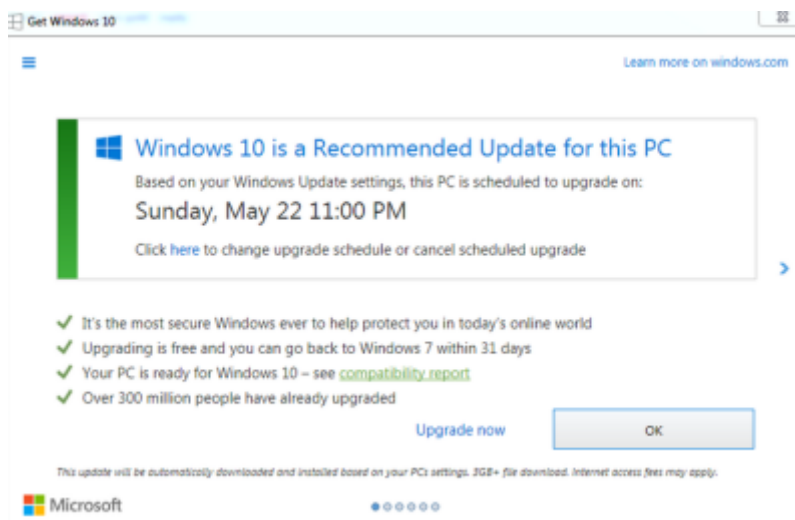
Get Windows 10

Learn more on windows.com

Windows 10 is a Recommended Update for this PC

Based on your Windows Update settings, this PC is scheduled to upgrade on:

Sunday, May 22 11:00 PM

Click here to change upgrade schedule or cancel scheduled upgrade

It's the most secure Windows ever to help protect you in today's online world

Upgrading is free and you can go back to Windows 7 within 31 days

Your PC is ready for Windows 10 – see compatibility report

Over 300 million people have already upgraded

Upgrade now

OK

This update will be automatically downloaded and installed based on your PCs settings. 3GB+ file download. Internet access fees may apply.

Microsoft